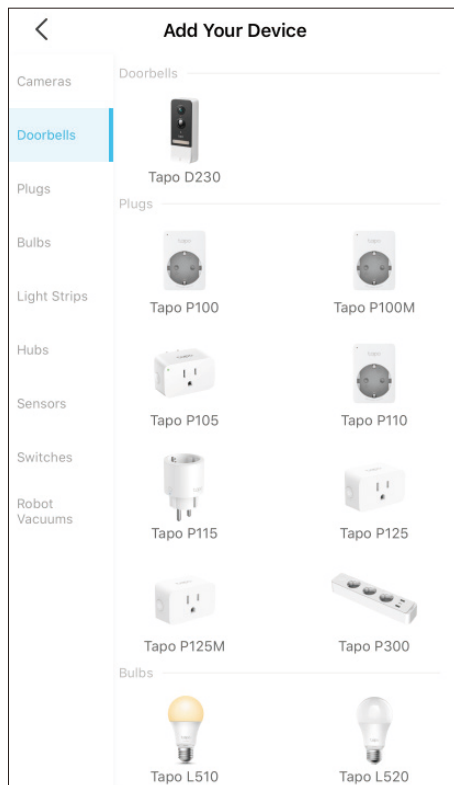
<

Add Your Device

Cameras

Doorbells

Plugs

Bulbs

Light Strips

Hubs

Sensors

Switches

Robot Vacuums

Doorbells

Tapo D230

Plugs

Tapo P100

Tapo P100M

Tapo P105

Tapo P110

Tapo P115

Tapo P125

Tapo P125M

Tapo P300

Bulbs

Tapo L510

Tapo L520